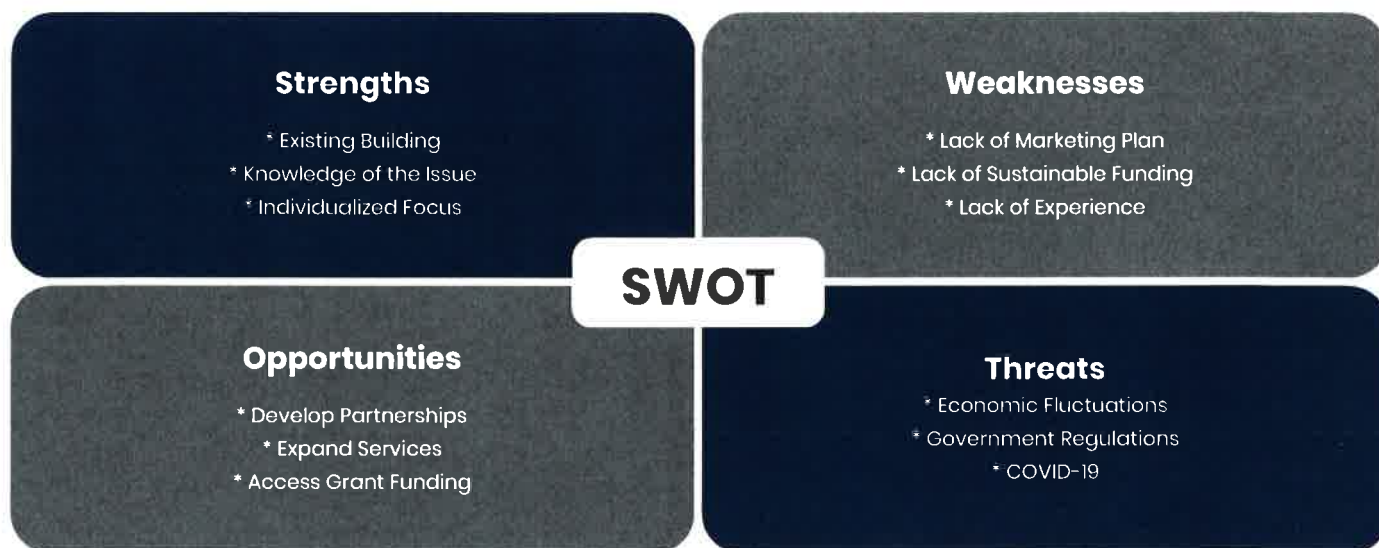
Strengths

* Existing Building
* Knowledge of the Issue
* Individualized Focus

Weaknesses

* Lack of Marketing Plan
* Lack of Sustainable Funding
* Lack of Experience

SWOT

Opportunities

* Develop Partnerships
* Expand Services
* Access Grant Funding

Threats

* Economic Fluctuations
* Government Regulations
* COVID-19